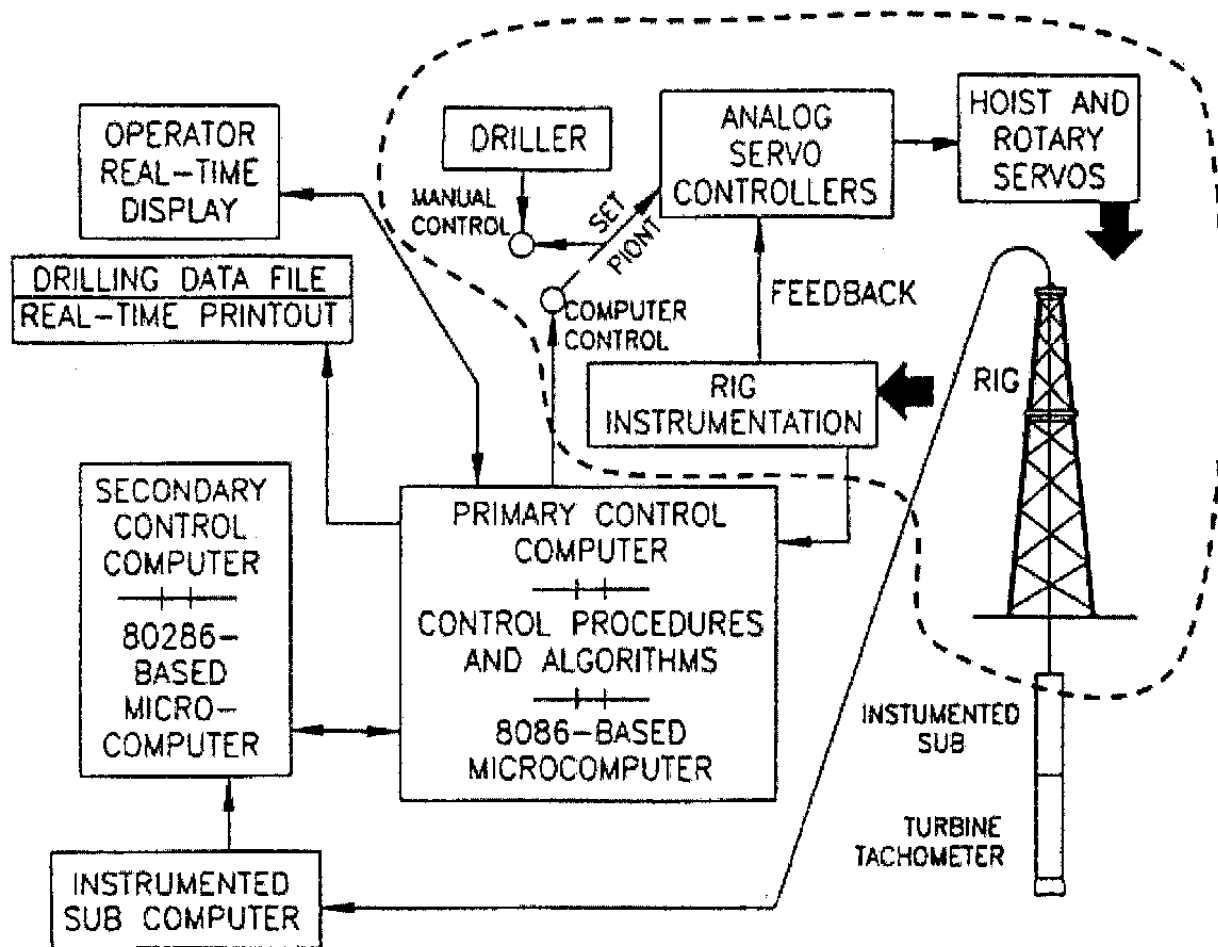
OPERATOR REAL-TIME DISPLAY

DRILLER

MANUAL CONTROL

SET PIONT

ANALOG SERVO CONTROLLERS

HOIST AND ROTARY SERVOS

DRILLING DATA FILE
REAL-TIME PRINTOUT

COMPUTER CONTROL

FEEDBACK

RIG INSTRUMENTATION

RIG

SECONDARY CONTROL COMPUTER
80286-BASED MICRO-COMPUTER

PRIMARY CONTROL COMPUTER
CONTROL PROCEDURES AND ALGORITHMS
8086-BASED MICROCOMPUTER

INSTUMENTED SUB

TURBINE TACHOMETER

INSTRUMENTED SUB COMPUTER